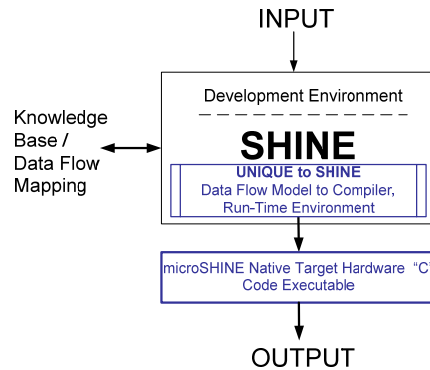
INPUT

Knowledge Base / Data Flow Mapping

Development Environment

SHINE

UNIQUE to SHINE
Data Flow Model to Compiler, Run-Time Environment

microSHINE Native Target Hardware "C" Code Executable

OUTPUT